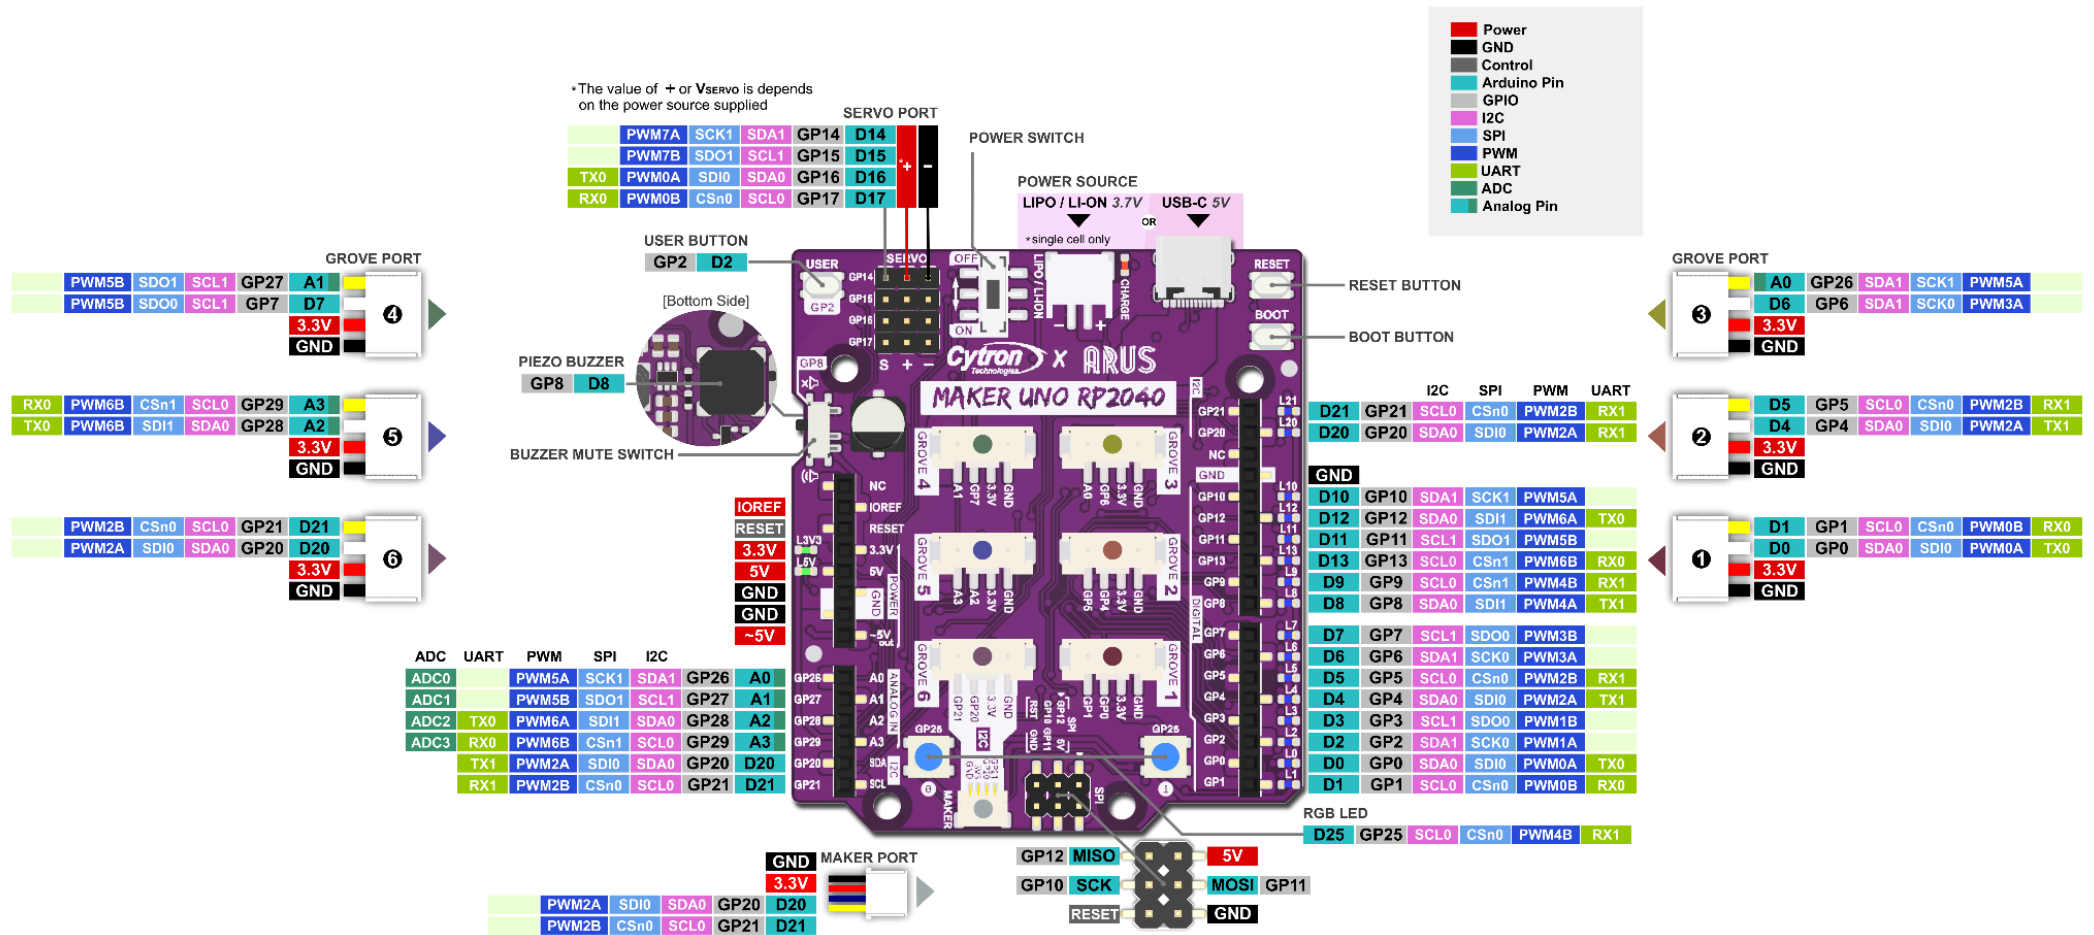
Power
GND
Control
Arduino Pin
GPIO
I2C
SPI
PWM
UART
ADC
Analog Pin

*The value of + or VSERVO is depends on the power source supplied

SERVO PORT

| | PWM7A | SCK1 | SDA1 | GP14 | D14 |
|---|---|---|---|---|---|
| | PWM7B | SDO1 | SCL1 | GP15 | D15 |
| TX0 | PWM0A | SDI0 | SDA0 | GP16 | D16 |
| RX0 | PWM0B | CSn0 | SCL0 | GP17 | D17 |

POWER SWITCH

POWER SOURCE
LIPO / LI-ON 3.7V OR USB-C 5V
*single cell only

USER BUTTON
GP2 D2

GROVE PORT
4
| | PWM5B | SDO1 | SCL1 | GP27 | A1 |
|---|---|---|---|---|---|
| | PWM5B | SDO0 | SCL1 | GP7 | D7 |
3.3V
GND

[Bottom Side]

PIEZO BUZZER
GP8 D8

BUZZER MUTE SWITCH

5
| RX0 | PWM6B | CSn1 | SCL0 | GP29 | A3 |
|---|---|---|---|---|---|
| TX0 | PWM6B | SDI1 | SDA0 | GP28 | A2 |
3.3V
GND

6
| | PWM2B | CSn0 | SCL0 | GP21 | D21 |
|---|---|---|---|---|---|
| | PWM2A | SDI0 | SDA0 | GP20 | D20 |
3.3V
GND

IOREF
RESET
3.3V
5V
GND
GND
~5V

| ADC | UART | PWM | SPI | I2C | | |
|---|---|---|---|---|---|---|
| ADC0 | | PWM5A | SCK1 | SDA1 | GP26 | A0 |
| ADC1 | | PWM5B | SDO1 | SCL1 | GP27 | A1 |
| ADC2 | TX0 | PWM6A | SDI1 | SDA0 | GP28 | A2 |
| ADC3 | RX0 | PWM6B | CSn1 | SCL0 | GP29 | A3 |
| | TX1 | PWM2A | SDI0 | SDA0 | GP20 | D20 |
| | RX1 | PWM2B | CSn0 | SCL0 | GP21 | D21 |

GND
3.3V
MAKER PORT
| PWM2A | SDI0 | SDA0 | GP20 | D20 |
|---|---|---|---|---|
| PWM2B | CSn0 | SCL0 | GP21 | D21 |

USER GP2 SERVO GP14 GP15 GP16 GP17 OFF ON LIPO / LI-ION CHARGE RESET BOOT GP8 S + - Cytron Technologies X ARUS MAKER UNO RP2040 I2C GROVE 4 GROVE 3 GROVE 5 GROVE 2 GROVE 6 GROVE 1 NC IOREF RESET 3.3V 5V GND ~5V POWER ANALOG IN L3V3 L5V GP26 GP27 GP28 GP29 GP20 GP21 A0 A1 A2 A3 SDA SCL DIGITAL GP21 GP20 NC GND GP10 GP12 GP11 GP13 GP9 GP8 GP7 GP6 GP5 GP4 GP3 GP2 GP0 GP1 L21 L20 L10 L12 L11 L13 L9 L8 L7 L6 L5 L4 L3 L2 L0 L1 GP25 SPI MAKER RST

RESET BUTTON
BOOT BUTTON

GROVE PORT
3
| A0 | GP26 | SDA1 | SCK1 | PWM5A | |
|---|---|---|---|---|---|
| D6 | GP6 | SDA1 | SCK0 | PWM3A | |
3.3V
GND

| | | I2C | SPI | PWM | UART |
|---|---|---|---|---|---|
| D21 | GP21 | SCL0 | CSn0 | PWM2B | RX1 |
| D20 | GP20 | SDA0 | SDI0 | PWM2A | RX1 |
| GND | | | | | |
| D10 | GP10 | SDA1 | SCK1 | PWM5A | |
| D12 | GP12 | SDA0 | SDI1 | PWM6A | TX0 |
| D11 | GP11 | SCL1 | SDO1 | PWM5B | |
| D13 | GP13 | SCL0 | CSn1 | PWM6B | RX0 |
| D9 | GP9 | SCL0 | CSn1 | PWM4B | RX1 |
| D8 | GP8 | SDA0 | SDI1 | PWM4A | TX1 |
| D7 | GP7 | SCL1 | SDO0 | PWM3B | |
| D6 | GP6 | SDA1 | SCK0 | PWM3A | |
| D5 | GP5 | SCL0 | CSn0 | PWM2B | RX1 |
| D4 | GP4 | SDA0 | SDI0 | PWM2A | TX1 |
| D3 | GP3 | SCL1 | SDO0 | PWM1B | |
| D2 | GP2 | SDA1 | SCK0 | PWM1A | |
| D0 | GP0 | SDA0 | SDI0 | PWM0A | TX0 |
| D1 | GP1 | SCL0 | CSn0 | PWM0B | RX0 |

2
| D5 | GP5 | SCL0 | CSn0 | PWM2B | RX1 |
|---|---|---|---|---|---|
| D4 | GP4 | SDA0 | SDI0 | PWM2A | TX1 |
3.3V
GND

1
| D1 | GP1 | SCL0 | CSn0 | PWM0B | RX0 |
|---|---|---|---|---|---|
| D0 | GP0 | SDA0 | SDI0 | PWM0A | TX0 |
3.3V
GND

RGB LED
| D25 | GP25 | SCL0 | CSn0 | PWM4B | RX1 |
|---|---|---|---|---|---|

GP12 MISO 5V
GP10 SCK MOSI GP11
RESET GND